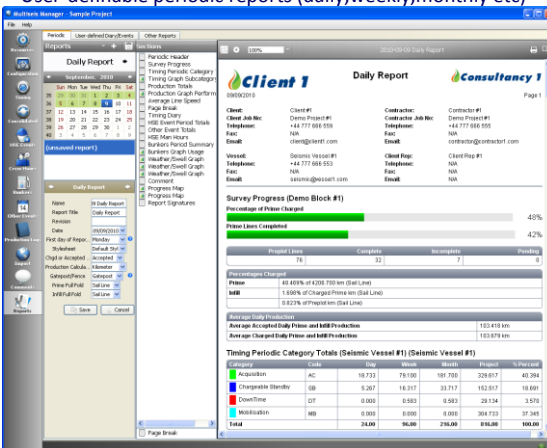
User-definable periodic reports (daily,weekly,monthly etc)

MultiSeis Manager - Sample Project
File Help

Periodic | User-defined Diary/Events | Other Reports

Reports
Daily Report

September, 2010
Sun Mon Tue Wed Thu Fri Sat
29 30 31 1 2 3 4
5 6 7 8 9 10 11
12 13 14 15 16 17 18
19 20 21 22 23 24 25
26 27 28 29 30 1 2
3 4 5 6 7 8 9

(unsaved report)

Daily Report
Name: R Daily Report
Report Title: Daily Report
Revision:
Date: 09/09/2010
First day of Repor: Monday
Stylesheet: Default Sty
Chgd or Accepted: Accepted
Production Calcula: Kilometer
Gateposts/Fence: Gatepost
Prime Full/Fold: Sail Line
Infill Full/Fold: Sail Line
Save | Cancel

Resources
Configuration
Consolidated
HSE Event
Crew Hours
Bunkers
Other Event
Production Log
Import
Comments
Reports

Sections
Periodic Header
Survey Progress
Timing Periodic Category
Timing Graph Subcategory
Production Totals
Production Graph Perform
Average Line Speed
Page Break
Timing Diary
HSE Event Period Totals
Other Event Totals
HSE Man Hours
Bunkers Period Summary
Bunkers Graph Usage
Weather/Swell Graph
Weather/Swell Graph
Weather/Swell Graph
Comment
Progress Map
Progress Map
Report Signatures
Page Break

100%
2010-09-09 Daily Report

Client 1
Daily Report
Consultancy 1
09/09/2010
Page 1

Client: Client #1
Client Job No: Demo Project #1
Telephone: +44 777 666 559
Fax: N/A
Email: client@client1.com
Contractor: Contractor #1
Contractor Job No: Demo Project #1
Telephone: +44 777 666 555
Fax: N/A
Email: contractor@contractor1.com

Vessel: Seismic Vessel #1
Telephone: +44 777 666 553
Fax: N/A
Email: seismic@vessel1.com
Client Rep: Client Rep #1
Telephone: N/A
Fax: N/A
Email: N/A

Survey Progress (Demo Block #1)
Percentage of Prime Charged
48%
Prime Lines Completed
42%

| Project Lines | Complete | Incomplete | Pending |
|---|---|---|---|
| 76 | 32 | 7 | 0 |

| Percentages Charged | |
|---|---|
| Prime | 48.468% of 4200.700 km (Sail Line) |
| Infill | 1.596% of Charged Prime km (Sail Line) |
| | 0.823% of Preplot km (Sail Line) |

| Average Daily Production | |
|---|---|
| Average Accepted Daily Prime and Infill Production | 103.418 km |
| Average Charged Daily Prime and Infill Production | 103.679 km |

Timing Periodic Category Totals (Seismic Vessel #1) (Seismic Vessel #1)

| Category | Code | Day | Week | Month | Project | % Percent |
|---|---|---|---|---|---|---|
| Acquisition | AC | 18.733 | 79.100 | 181.700 | 329.017 | 40.394 |
| Chargeable Standby | SB | 5.267 | 16.317 | 33.717 | 152.017 | 18.691 |
| DownTime | DT | 0.000 | 0.583 | 0.583 | 29.134 | 3.578 |
| Mobilisation | MB | 0.000 | 0.000 | 0.000 | 304.733 | 37.365 |
| Total | | 24.00 | 96.00 | 216.00 | 816.00 | 100.000 |